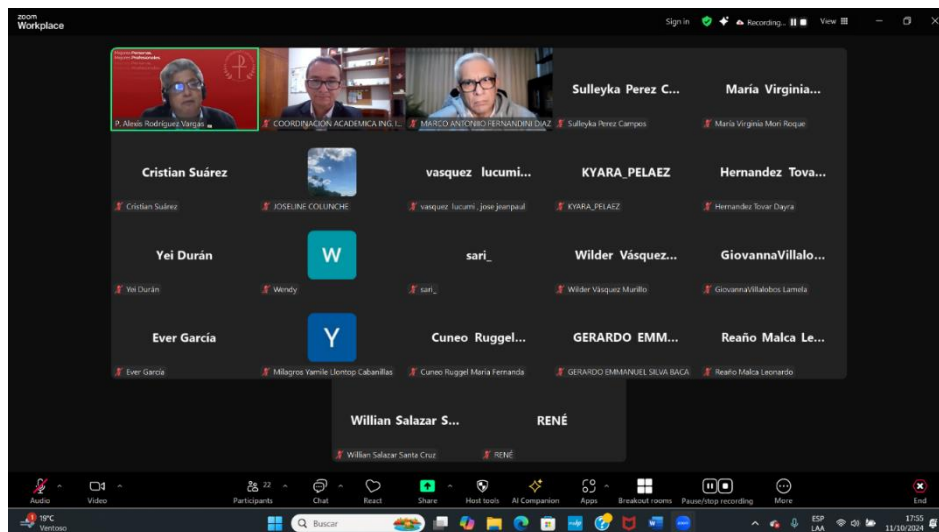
zoom
Workplace

Sign in   Recording...   View

Mejores Personas
Mejores Profesionales

P. Alexis Rodríguez Vargas
COORDINACION ACADEMICA ING I...
MARCO ANTONIO FERNANDINI DIAZ

Sulleyka Perez C...
Sulleyka Perez Campos

María Virginia...
María Virginia Mori Roque

Cristian Suárez
Cristian Suárez

JOSELINE COLUNCHE

vasquez lucumi...
vasquez lucumi . jose jeanpaul

KYARA_PELAEZ
KYARA_PELAEZ

Hernandez Tova...
Hernandez Tovar Dayra

Yei Durán
Yei Durán

W
Wendy

sari_
sari_

Wilder Vásquez...
Wilder Vásquez Murillo

GiovannaVillalo...
GiovannaVillalobos Lamela

Ever García
Ever García

Y
Milagros Yamile Llontop Cabanillas

Cuneo Ruggel...
Cuneo Ruggel Maria Fernanda

GERARDO EMM...
GERARDO EMMANUEL SILVA BACA

Reaño Malca Le...
Reaño Malca Leonardo

Willian Salazar S...
Willian Salazar Santa Cruz

RENÉ
RENÉ

Audio   Video   22 Participants   Chat   React   Share   Host tools   AI Companion   Apps   Breakout rooms   Pause/stop recording   More   End

19°C
Ventoso
Buscar
ESP
LAA
17:55
11/10/2024